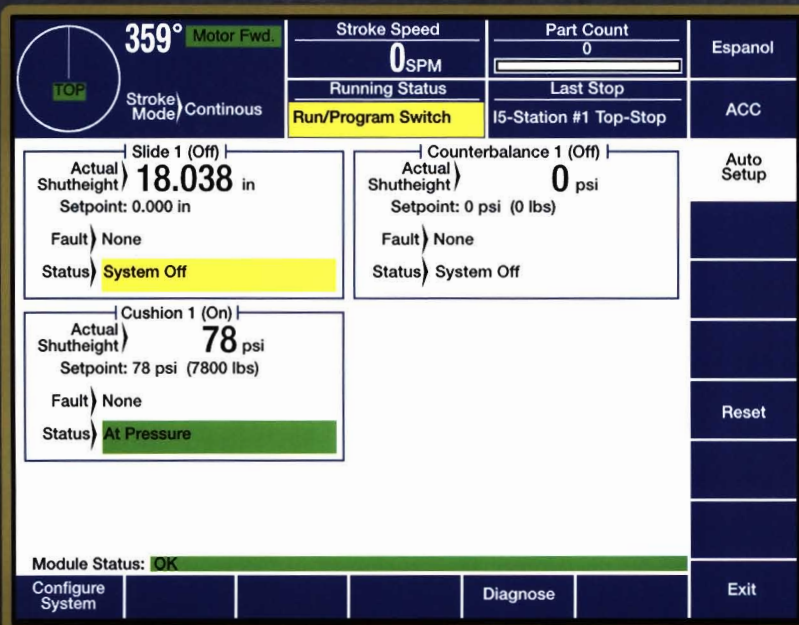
TOP

359° Motor Fwd.

Stroke Mode Continous

Stroke Speed
0SPM

Running Status
Run/Program Switch

Part Count
0

Last Stop
I5-Station #1 Top-Stop

Espanol

ACC

Auto Setup

Slide 1 (Off)
Actual Shutheight 18.038 in
Setpoint: 0.000 in
Fault None
Status System Off

Counterbalance 1 (Off)
Actual Shutheight 0 psi
Setpoint: 0 psi (0 lbs)
Fault None
Status System Off

Cushion 1 (On)
Actual Shutheight 78 psi
Setpoint: 78 psi (7800 lbs)
Fault None
Status At Pressure

Reset

Module Status: OK

Configure System

Diagnose

Exit